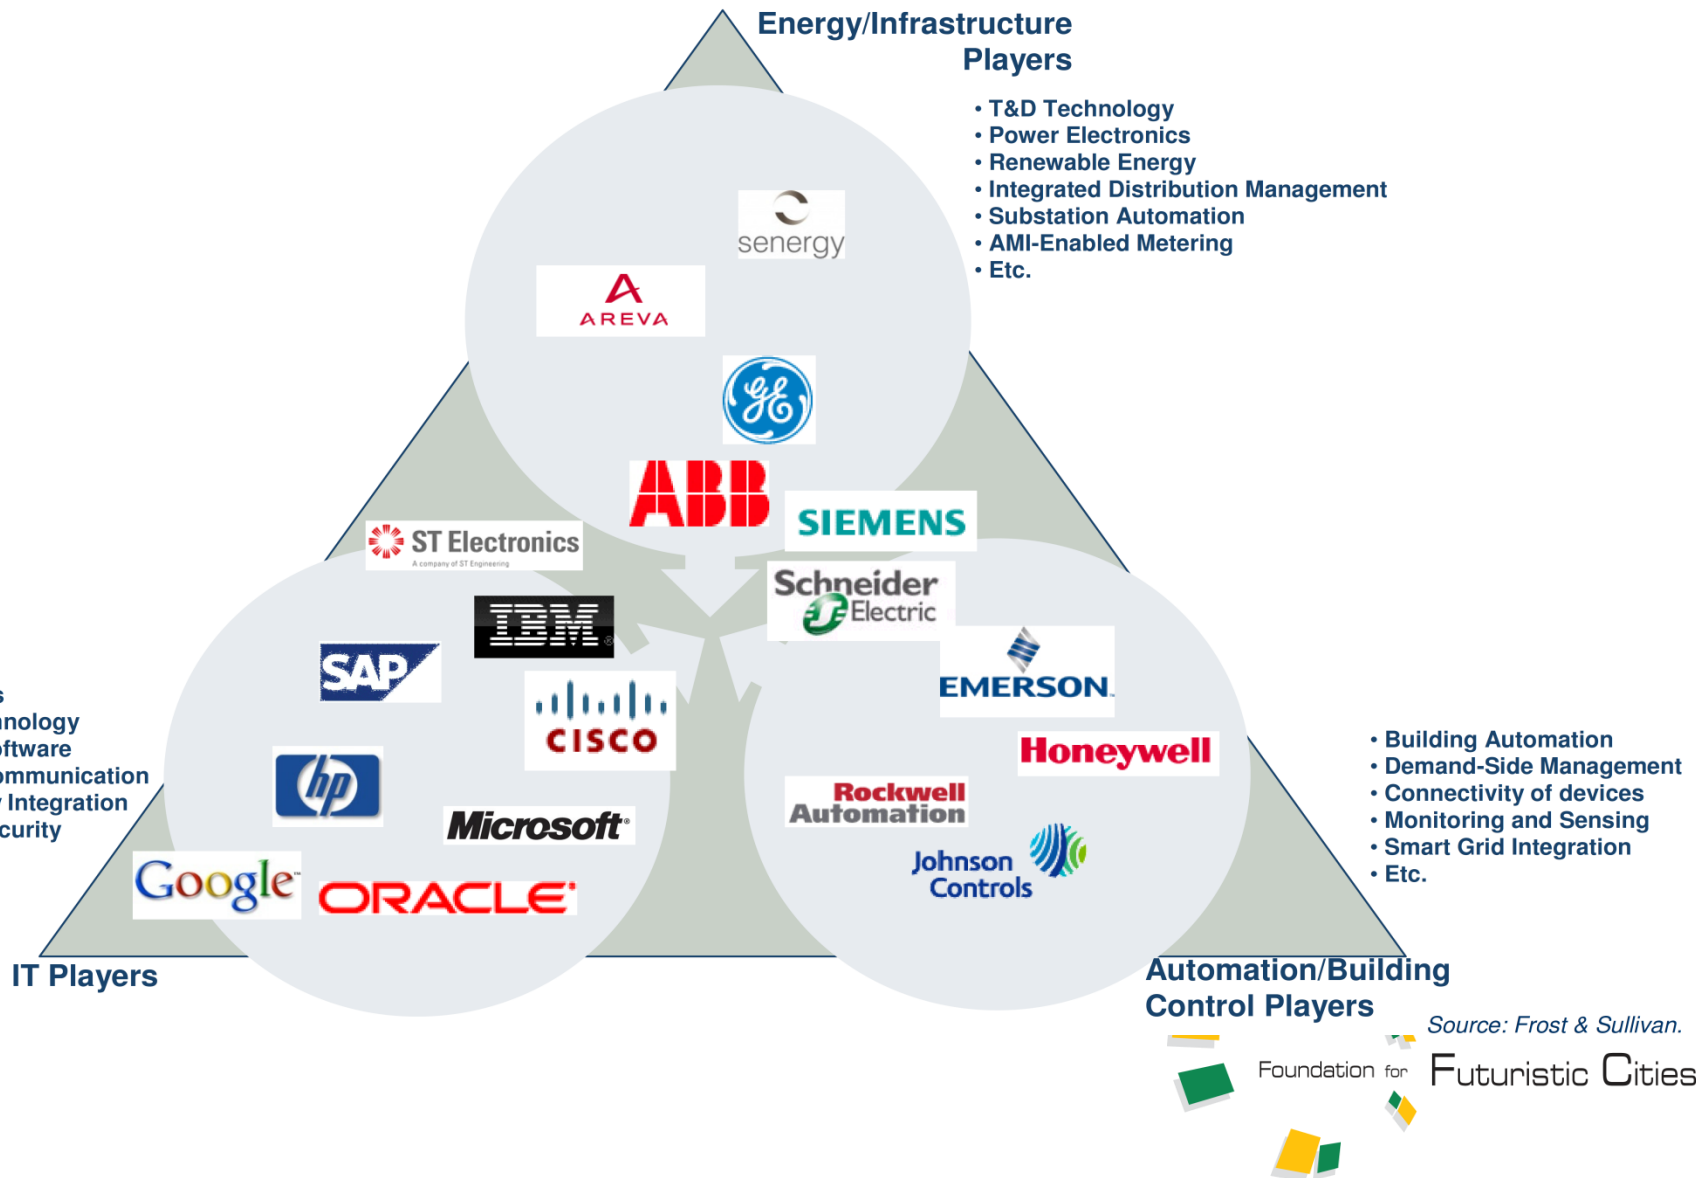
Energy/Infrastructure Players

• T&D Technology
• Power Electronics
• Renewable Energy
• Integrated Distribution Management
• Substation Automation
• AMI-Enabled Metering
• Etc.

senergy

AREVA

ABB

SIEMENS

ST Electronics
A company of ST Engineering

IBM

Schneider Electric

SAP

cisco

EMERSON.

s
nology
oftware
ommunication
Integration
curity

hp

Honeywell

Microsoft

Rockwell Automation

Johnson Controls

Google

ORACLE

• Building Automation
• Demand-Side Management
• Connectivity of devices
• Monitoring and Sensing
• Smart Grid Integration
• Etc.

IT Players

Automation/Building Control Players

Source: Frost & Sullivan.

Foundation for Futuristic Cities